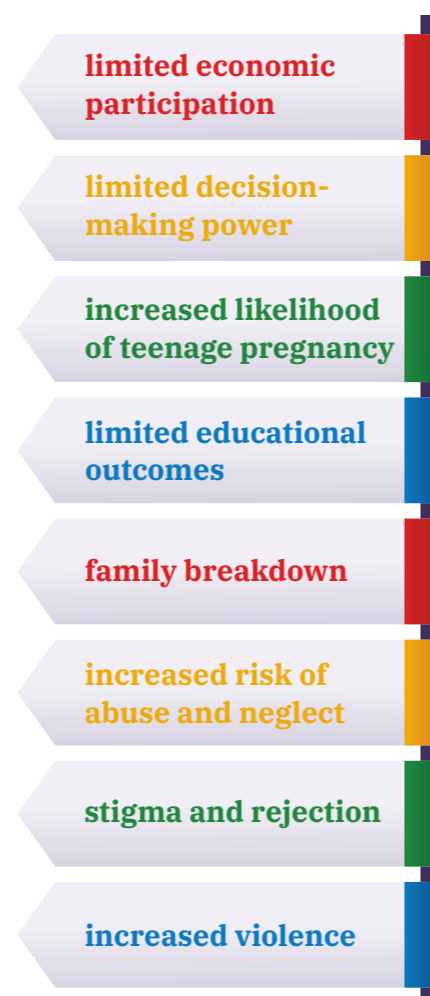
limited economic participation

limited decision-making power

increased likelihood of teenage pregnancy

limited educational outcomes

family breakdown

increased risk of abuse and neglect

stigma and rejection

increased violence